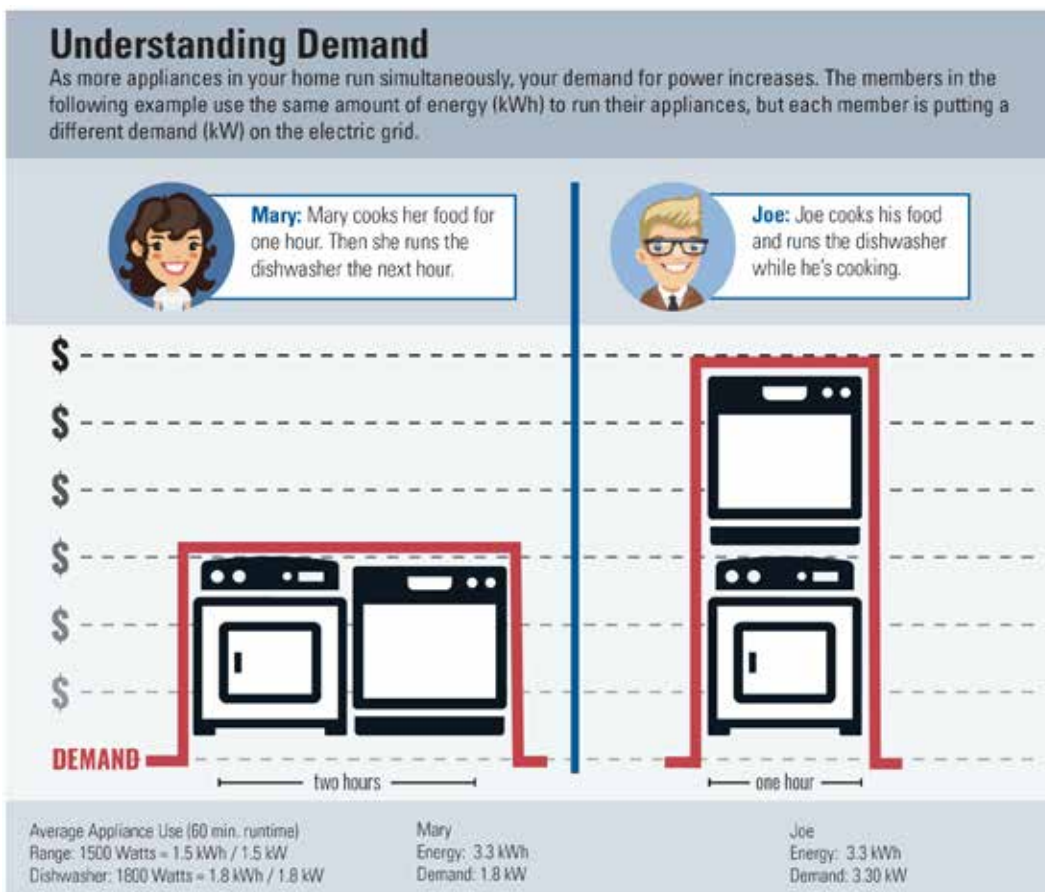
Understanding Demand

As more appliances in your home run simultaneously, your demand for power increases. The members in the following example use the same amount of energy (kWh) to run their appliances, but each member is putting a different demand (kW) on the electric grid.

Mary: Mary cooks her food for one hour. Then she runs the dishwasher the next hour.

Joe: Joe cooks his food and runs the dishwasher while he's cooking.

$
$
$
$
$
$

DEMAND

two hours

one hour

Average Appliance Use (60 min. runtime)
Range: 1500 Watts = 1.5 kWh / 1.5 kW
Dishwasher: 1800 Watts = 1.8 kWh / 1.8 kW

Mary
Energy: 3.3 kWh
Demand: 1.8 kW

Joe
Energy: 3.3 kWh
Demand: 3.30 kW